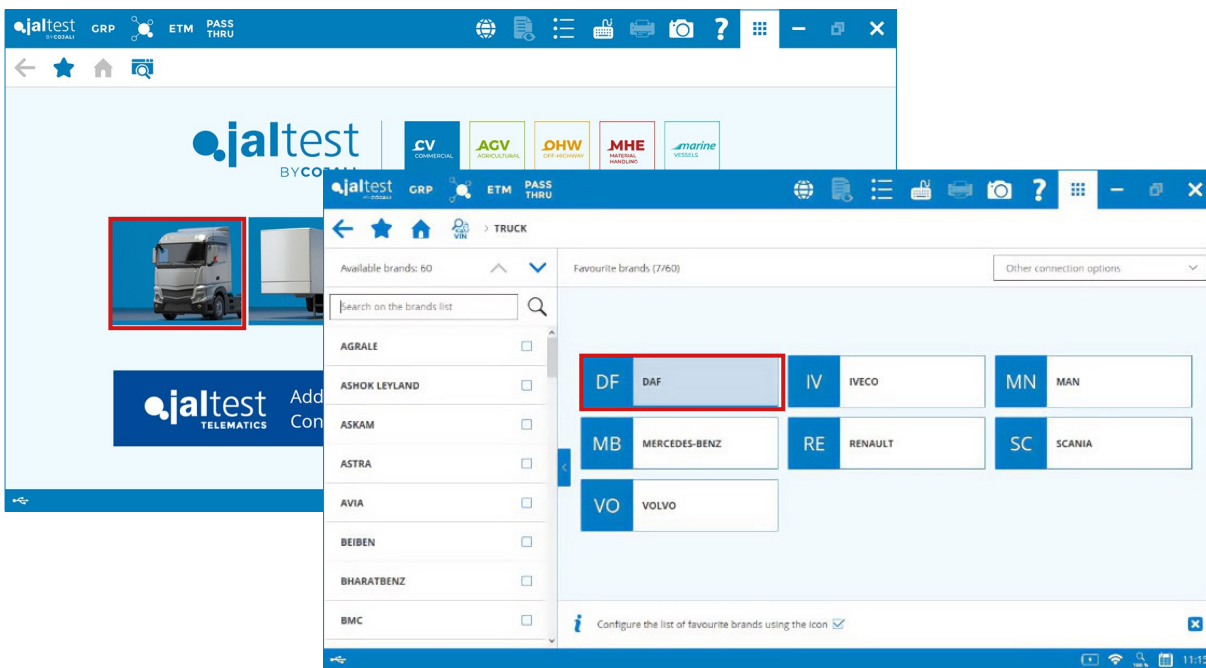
jaltest BY COJALI GRP ETM PASS THRU

jaltest BY COJALI

CV COMMERCIAL
AGV AGRICULTURAL
OHW OFF-HIGHWAY
MHE MATERIAL HANDLING
marine VESSELS

jaltest TELEMATICS
Add
Con

jaltest BY COJALI GRP ETM PASS THRU

VIN > TRUCK

Available brands: 60

Search on the brands list

AGRALE
ASHOK LEYLAND
ASKAM
ASTRA
AVIA
BEIBEN
BHARATBENZ
BMC

Favourite brands (7/60)

Other connection options

| DF | DAF | IV | IVECO | MN | MAN |
|---|---|---|---|---|---|
| MB | MERCEDES-BENZ | RE | RENAULT | SC | SCANIA |
| VO | VOLVO | | | | |

Configure the list of favourite brands using the icon

11:1